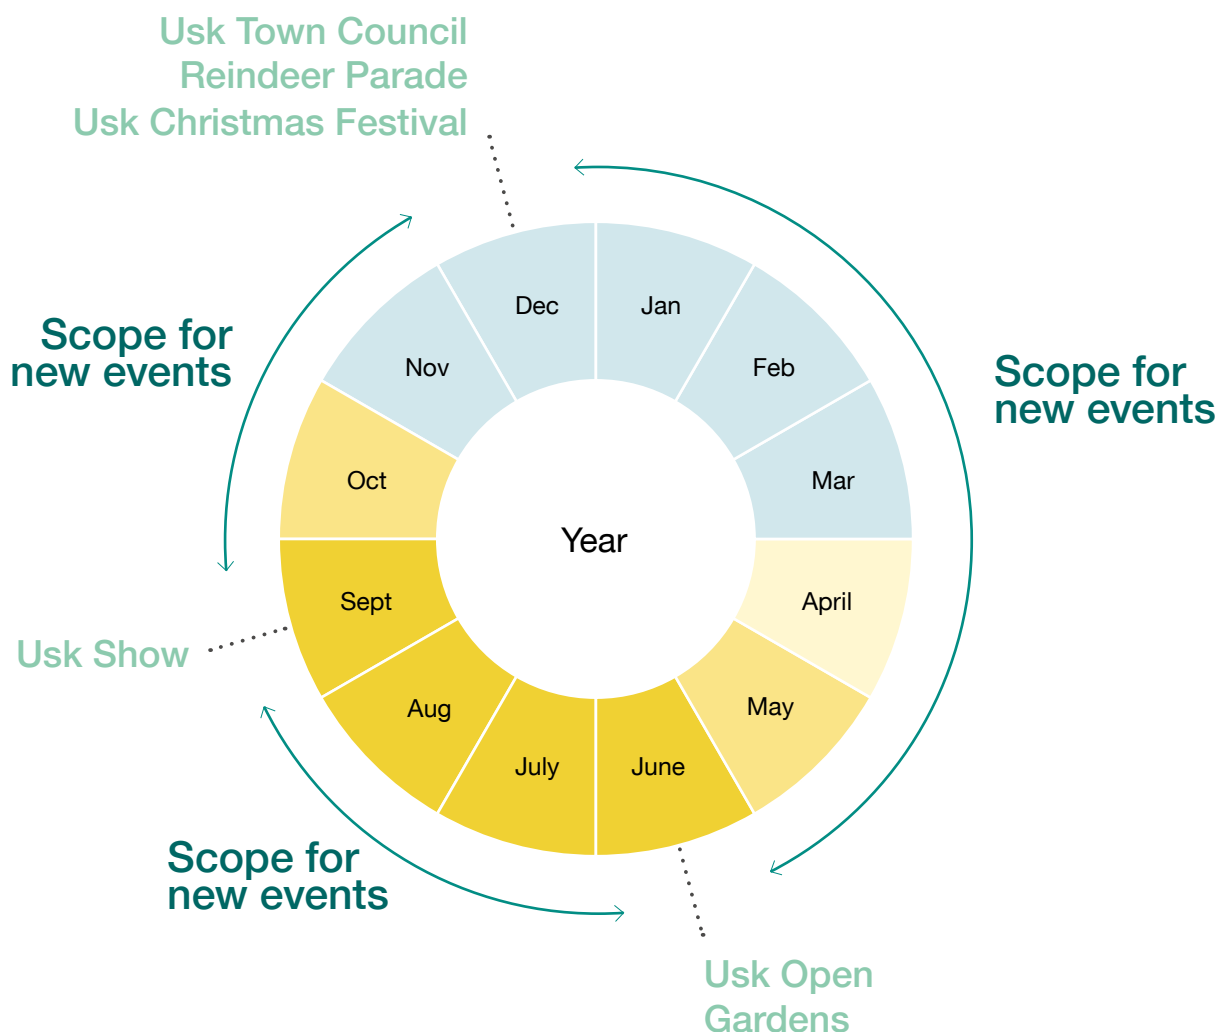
Usk Town Council
Reindeer Parade
Usk Christmas Festival

Scope for new events

Scope for new events

Dec

Jan

Nov

Feb

Oct

Mar

Year

Sept

April

Usk Show

Aug

May

July

June

Scope for new events

Usk Open Gardens